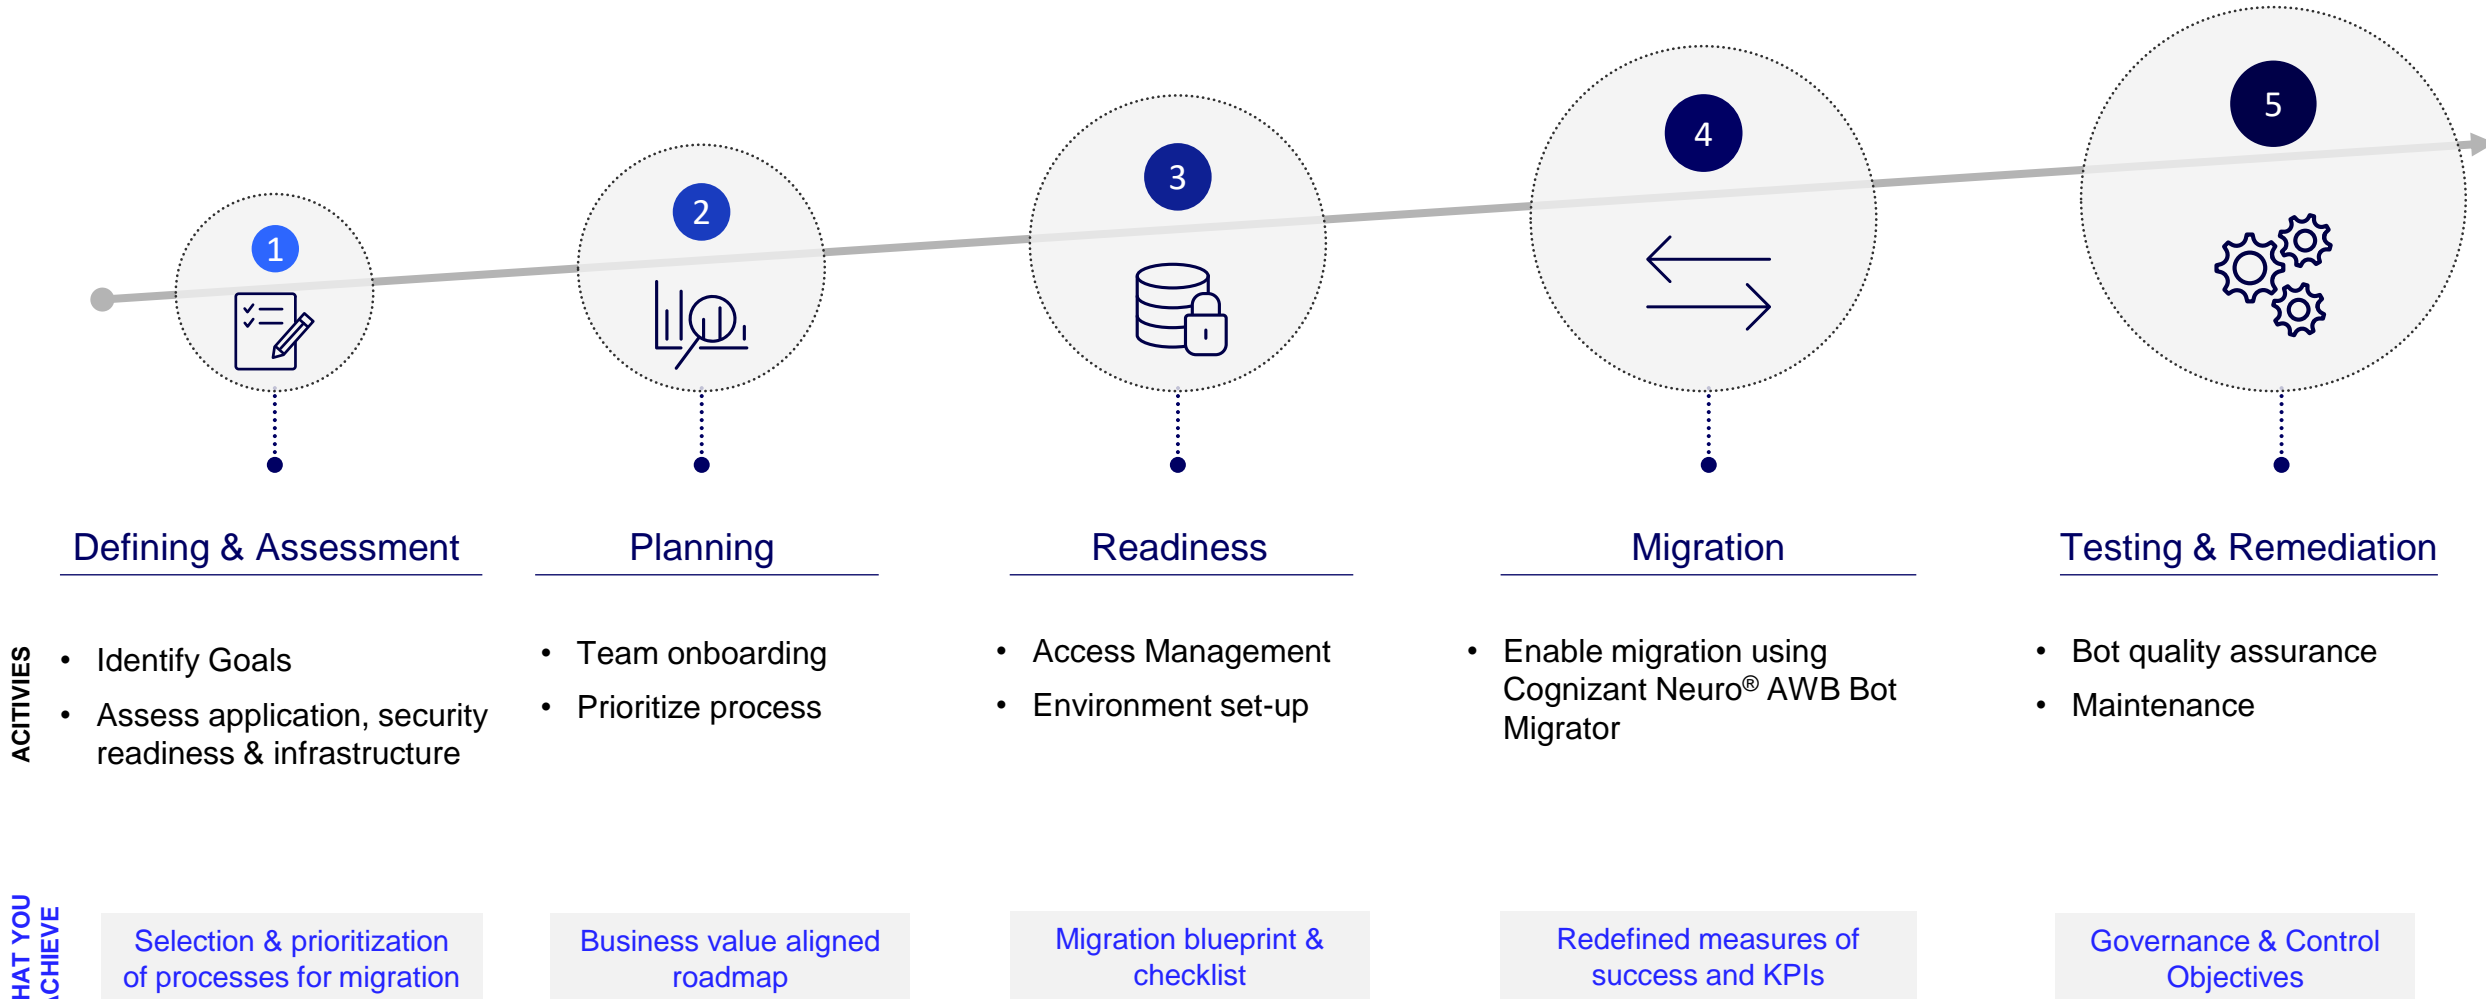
1

2

3

4

5

Defining & Assessment

Planning

Readiness

Migration

Testing & Remediation

ACITIVIES

• Identify Goals
• Assess application, security readiness & infrastructure

• Team onboarding
• Prioritize process

• Access Management
• Environment set-up

• Enable migration using Cognizant Neuro® AWB Bot Migrator

• Bot quality assurance
• Maintenance

HAT YOU
CHIEVE

Selection & prioritization of processes for migration

Business value aligned roadmap

Migration blueprint & checklist

Redefined measures of success and KPIs

Governance & Control Objectives